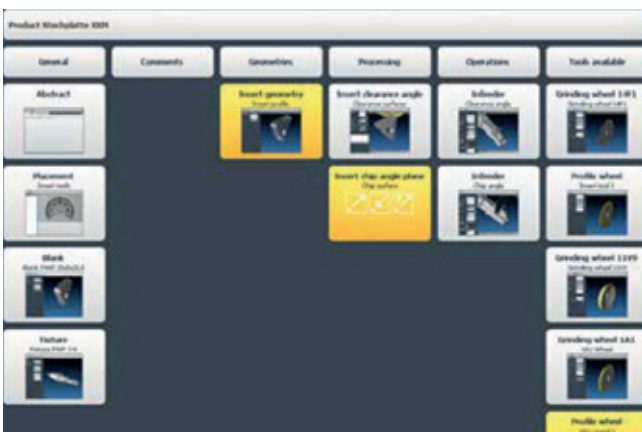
Product Wechselplatte XXM

General

Comments

Geometries

Processing

Operations

Tools available

Abstract

Insert geometry
Insert profile

Insert clearance angle
Clearance surface

Infeeder
Clearance angle

Grinding wheel 14F1
Grinding wheel 14F1

Placement
Insert tools

Insert chip angle plane
Chip surface

Infeeder
Chip angle

Profile wheel
Insert tool 1

Blank
Blank PMP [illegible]

Grinding wheel 11V9
Grinding wheel 11V9

Fixture
Fixture PMP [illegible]

Grinding wheel 1A1
1A1 Wheel

Profile wheel
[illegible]